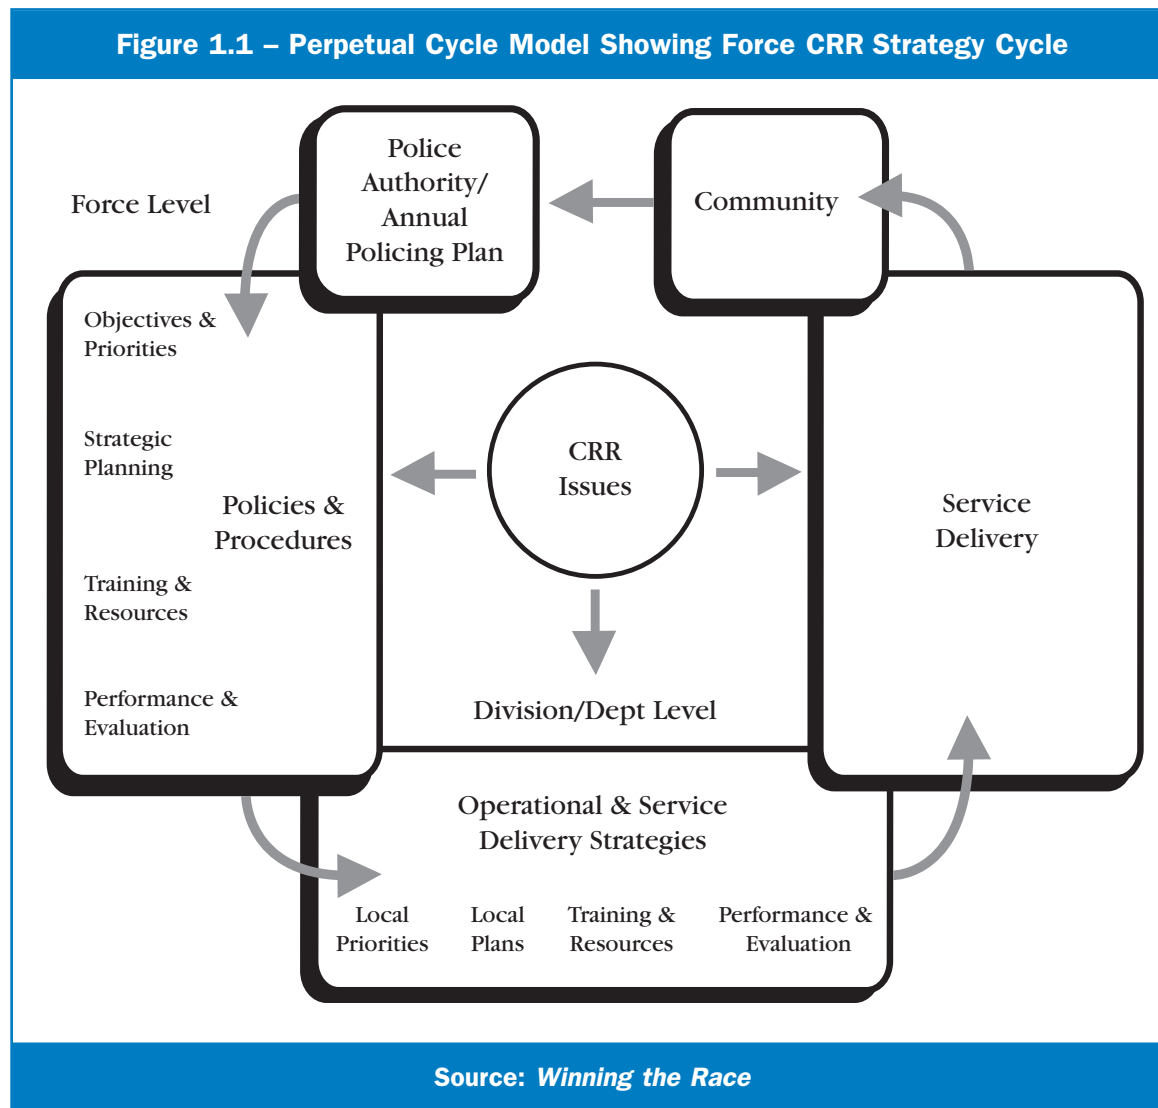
Figure 1.1 – Perpetual Cycle Model Showing Force CRR Strategy Cycle

Force Level

Police Authority/ Annual Policing Plan

Community

Objectives & Priorities

Strategic Planning

Policies & Procedures

Training & Resources

Performance & Evaluation

CRR Issues

Service Delivery

Division/Dept Level

Operational & Service Delivery Strategies

Local Priorities

Local Plans

Training & Resources

Performance & Evaluation

Source: *Winning the Race*